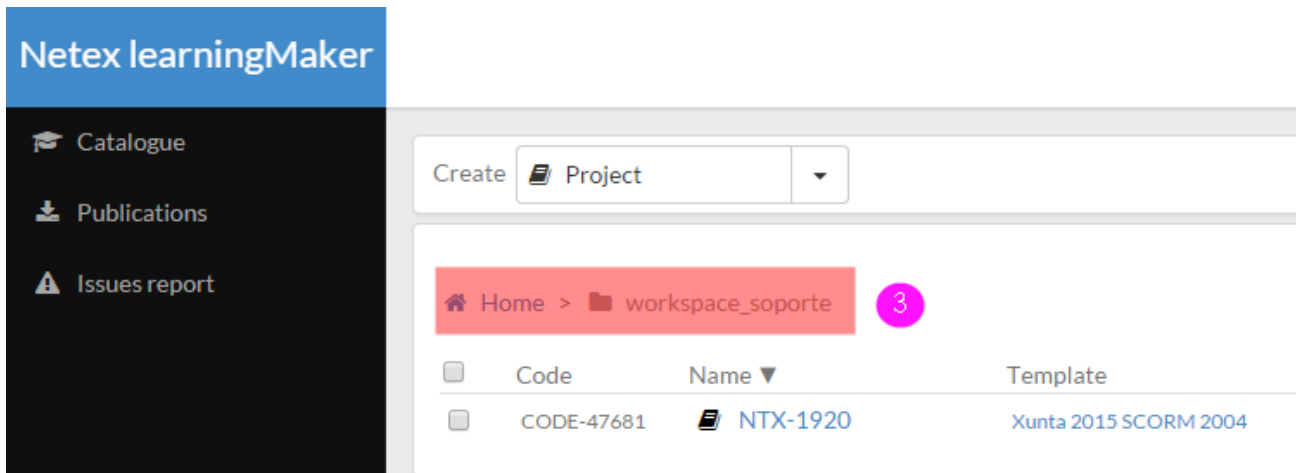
Netex learningMaker

Catalogue

Publications

Issues report

Create Project

Home > workspace_soporte

3

| | Code | Name ▼ | Template |
|---|---|---|---|
| | CODE-47681 | NTX-1920 | Xunta 2015 SCORM 2004 |